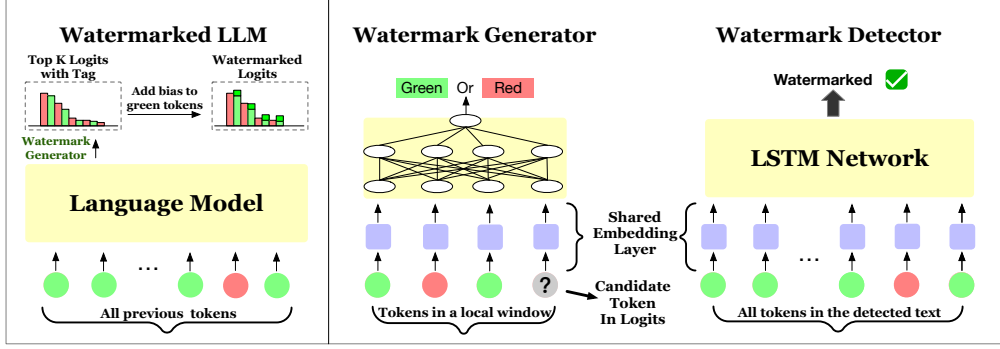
Watermarked LLM

Top K Logits with Tag

Add bias to green tokens

Watermarked Logits

Watermark Generator

Language Model

…

All previous tokens

Watermark Generator

Green Or Red

?

Tokens in a local window

Shared Embedding Layer

Candidate Token In Logits

Watermark Detector

Watermarked

LSTM Network

…

All tokens in the detected text